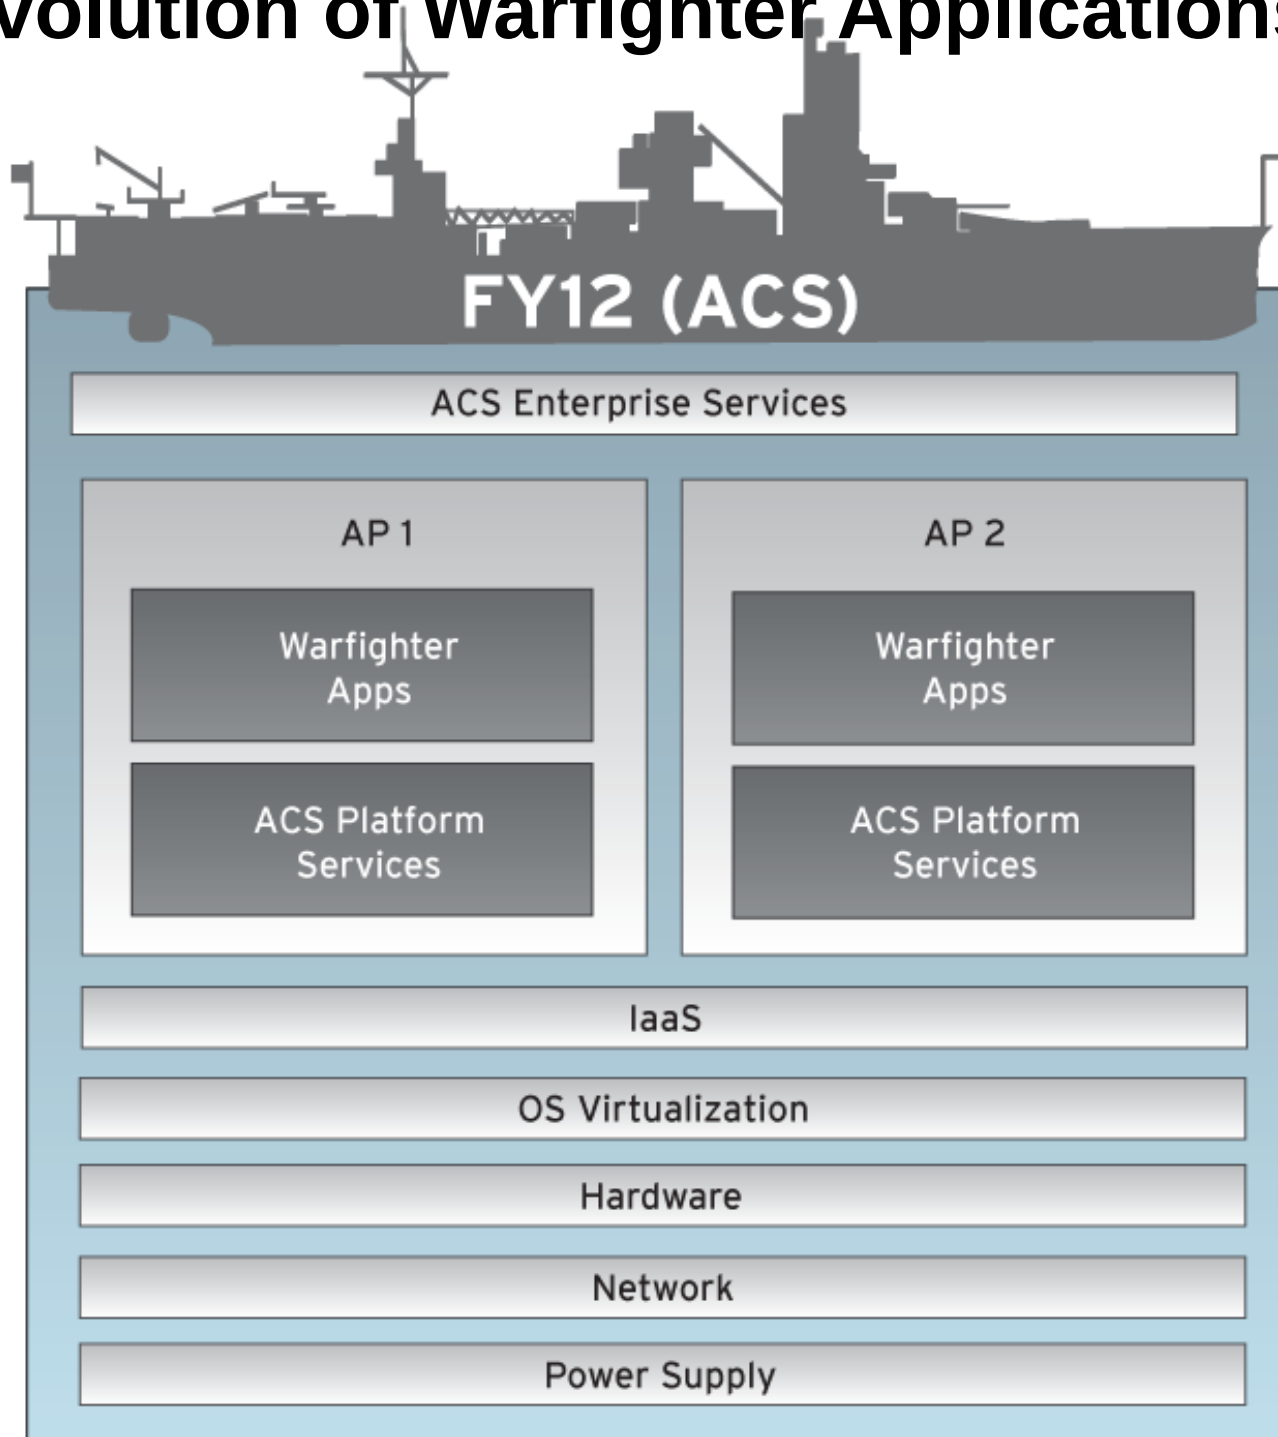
volution of Warfighter Applications

FY12 (ACS)

ACS Enterprise Services

AP 1

Warfighter Apps

ACS Platform Services

AP 2

Warfighter Apps

ACS Platform Services

IaaS

OS Virtualization

Hardware

Network

Power Supply